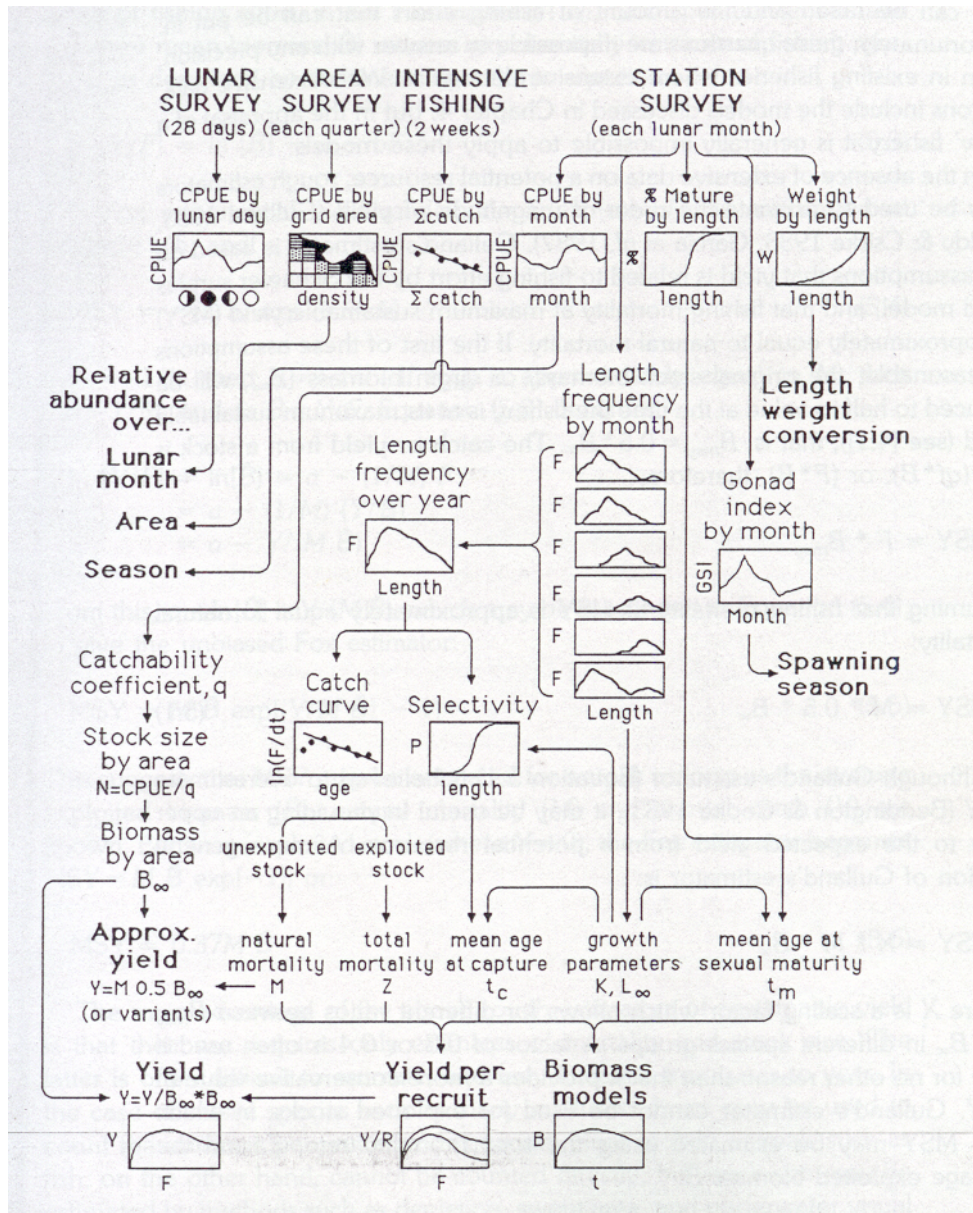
LUNAR SURVEY (28 days)

AREA SURVEY (each quarter)

INTENSIVE FISHING (2 weeks)

STATION SURVEY (each lunar month)

CPUE by lunar day

CPUE

CPUE by grid area

density

CPUE by $\Sigma$catch

CPUE

$\Sigma$ catch

CPUE by month

month

% Mature by length

%

length

Weight by length

W

length

Relative abundance over...

Lunar month

Area

Season

Length frequency by month

F

F

F

F

F

F

Length

Length weight conversion

Length frequency over year

F

Length

Gonad index by month

GSI

Month

Spawning season

Catchability coefficient, q

Stock size by area

N=CPUE/q

Biomass by area

$B_{\infty}$

Catch curve

ln(F/dt)

age

Selectivity

P

length

unexploited stock

exploited stock

Approx. yield

$Y=M\ 0.5\ B_{\infty}$

(or variants)

natural mortality

M

total mortality

Z

mean age at capture

$t_c$

growth parameters

$K, L_{\infty}$

mean age at sexual maturity

$t_m$

Yield

$Y=Y/B_{\infty}*B_{\infty}$

Y

F

Yield per recruit

Y/R

F

Biomass models

B

t